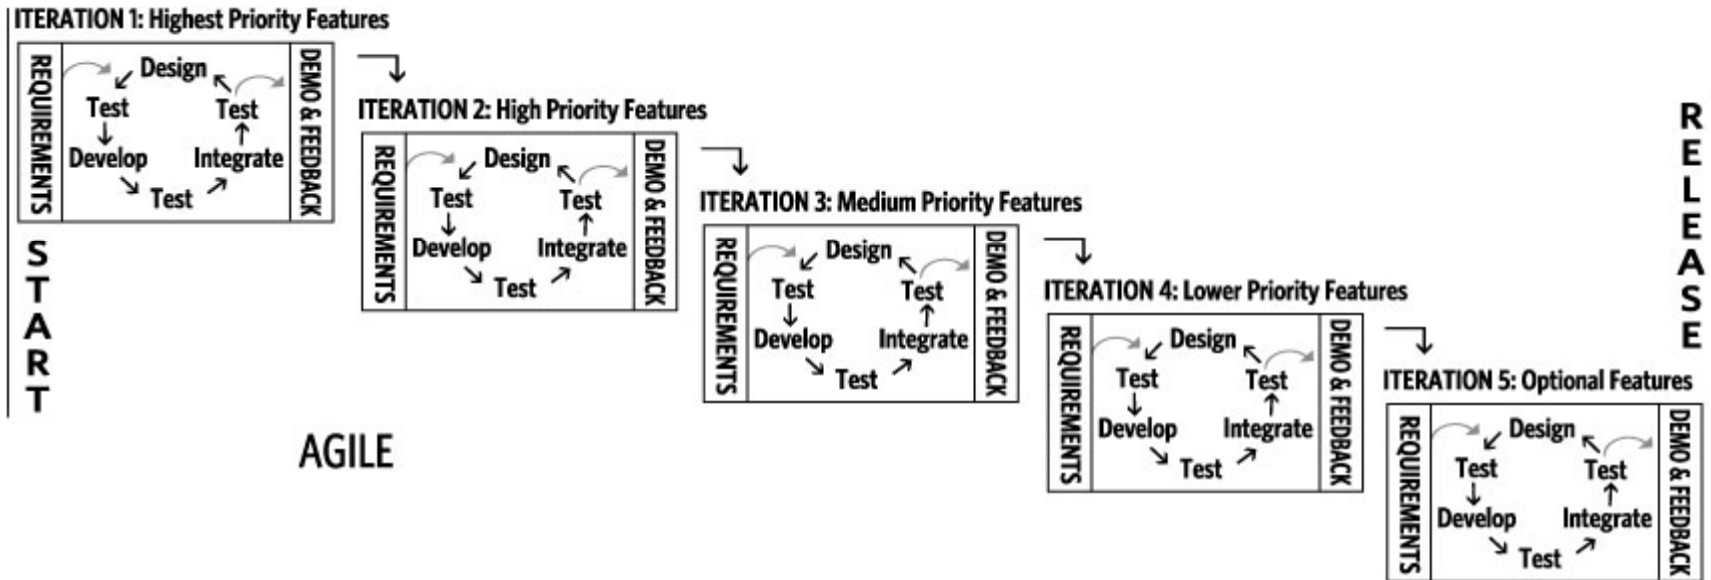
ITERATION 1: Highest Priority Features

REQUIREMENTS
Design
Test
Test
Develop
Integrate
Test
DEMO & FEEDBACK

START

ITERATION 2: High Priority Features

REQUIREMENTS
Design
Test
Test
Develop
Integrate
Test
DEMO & FEEDBACK

ITERATION 3: Medium Priority Features

REQUIREMENTS
Design
Test
Test
Develop
Integrate
Test
DEMO & FEEDBACK

AGILE

ITERATION 4: Lower Priority Features

REQUIREMENTS
Design
Test
Test
Develop
Integrate
Test
DEMO & FEEDBACK

ITERATION 5: Optional Features

REQUIREMENTS
Design
Test
Test
Develop
Integrate
Test
DEMO & FEEDBACK

RELEASE